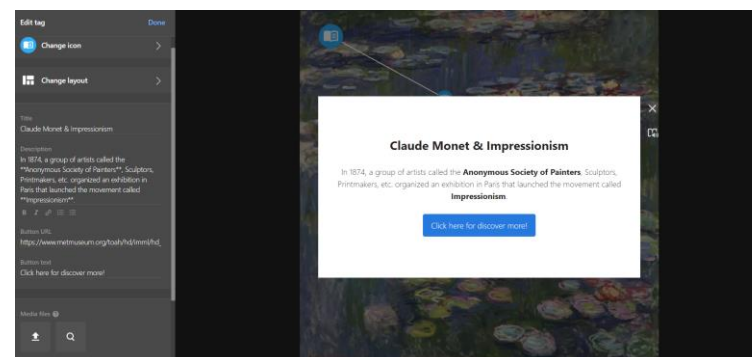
Edit tag
Done

Change icon

Change layout

Title
Claude Monet & Impressionism

Description
In 1874, a group of artists called the **Anonymous Society of Painters**, Sculptors, Printmakers, etc. organized an exhibition in Paris that launched the movement called **Impressionism**

Button URL
https://www.metmuseum.org/toah/hd/imml/hd_

Button text
Click here for discover more!

Media files

Claude Monet & Impressionism

In 1874, a group of artists called the **Anonymous Society of Painters**, Sculptors, Printmakers, etc. organized an exhibition in Paris that launched the movement called **Impressionism**.

Click here for discover more!